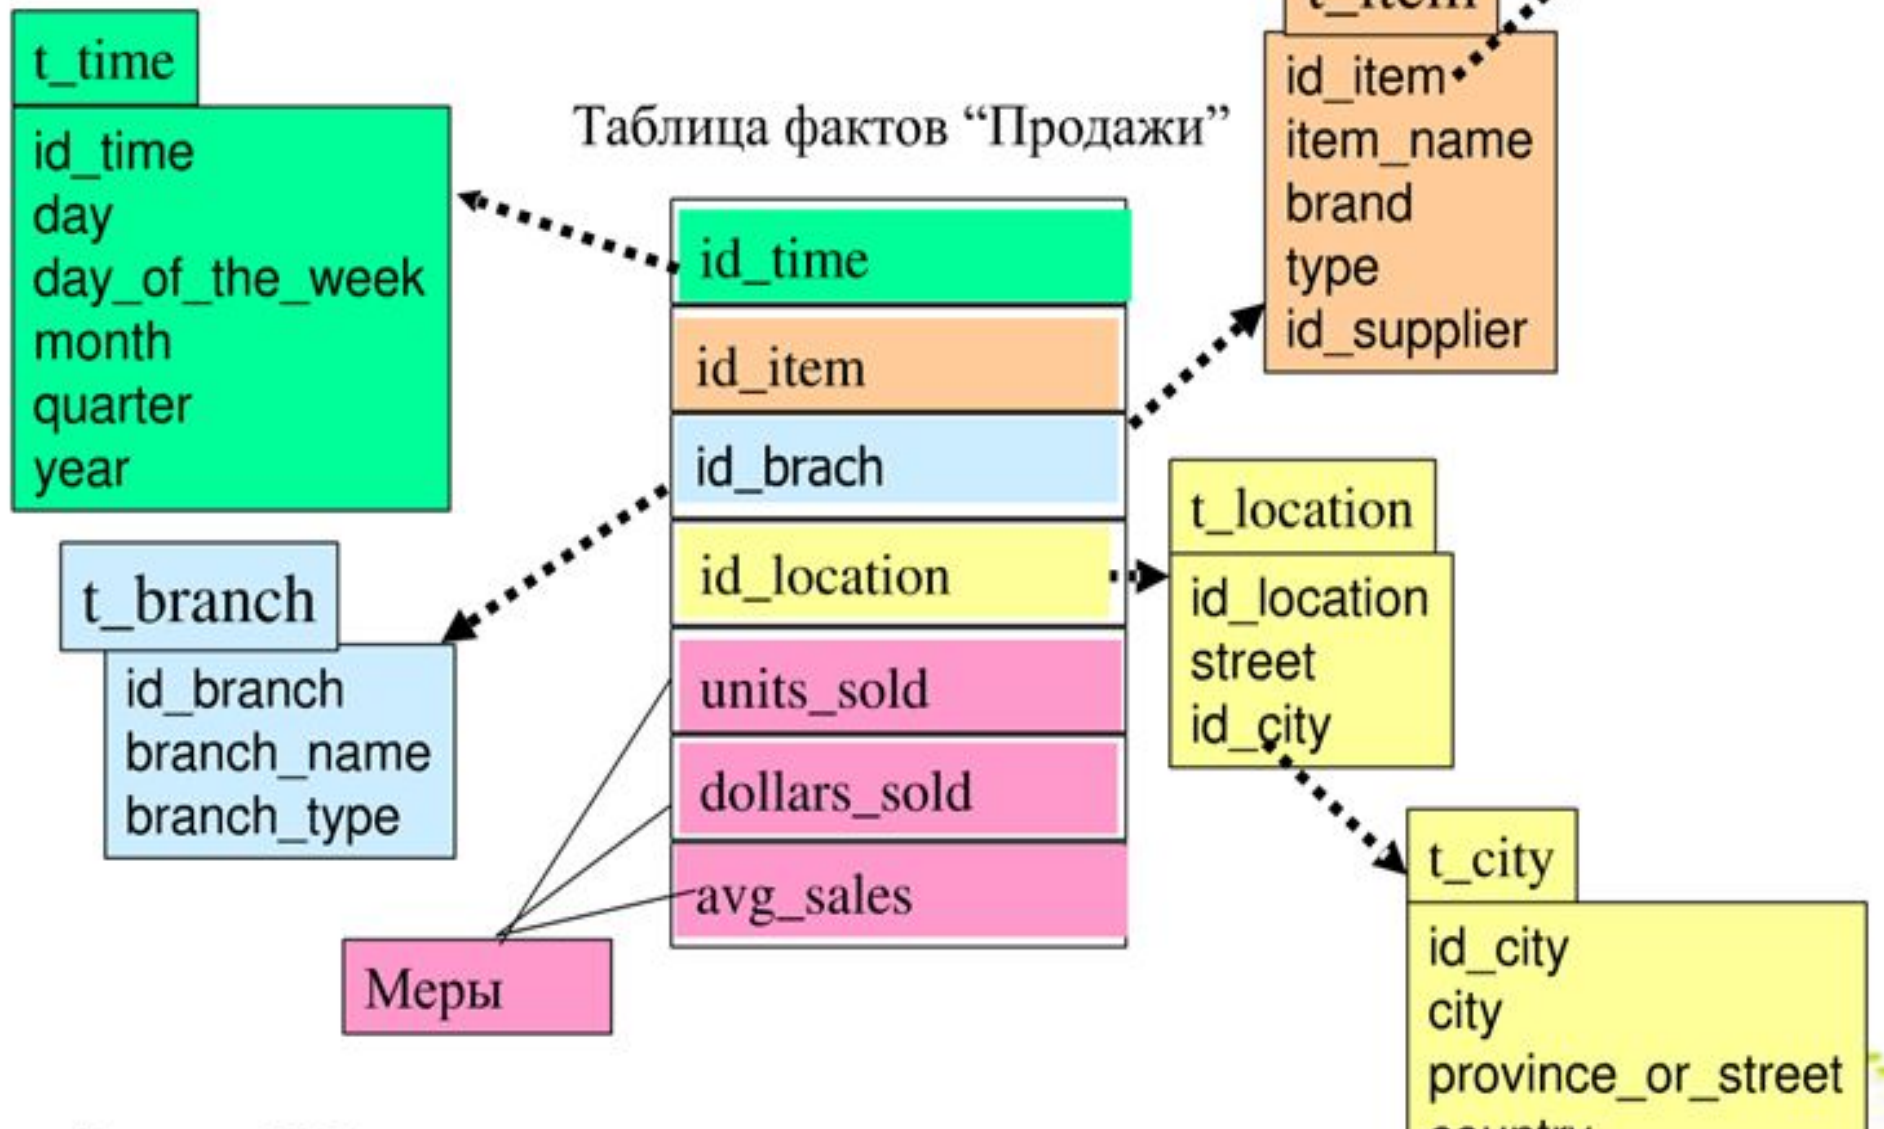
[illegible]

t_time
id_time
day
day_of_the_week
month
quarter
year

Таблица фактов “Продажи”

id_time
id_item
id_brach
id_location
units_sold
dollars_sold
avg_sales

id_item
item_name
brand
type
id_supplier

t_location
id_location
street
id_city

t_branch
id_branch
branch_name
branch_type

Меры

t_city
id_city
city
province_or_street
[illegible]